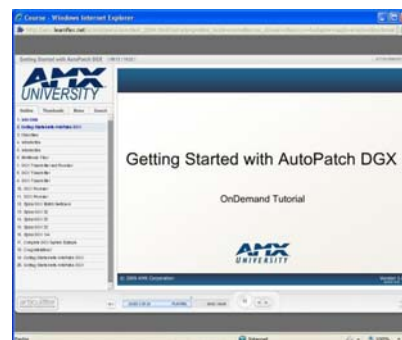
Course - Windows Internet Explorer

Getting Started with AutoPatch DGX

AMX UNIVERSITY

Outline Thumbnails Notes Search

Getting Started with AutoPatch DGX

OnDemand Task

AMX UNIVERSITY

© 2009 AMX Corporation

Getting Started with AutoPatch DGX

OnDemand Tutorial

AMX UNIVERSITY

Internet